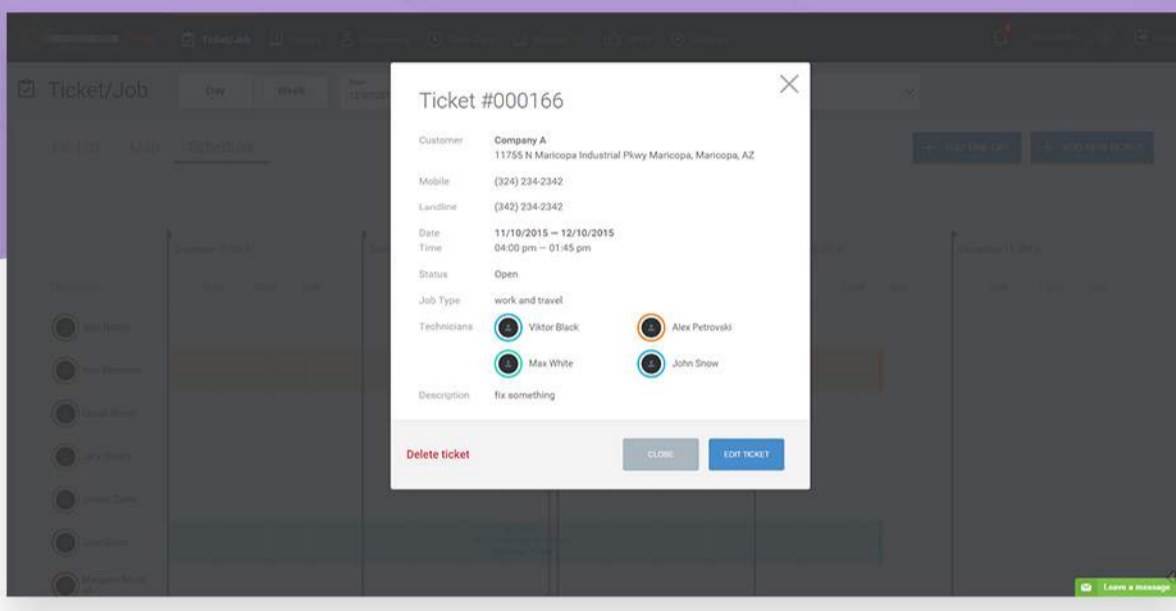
Ticket/Job

Day

Week

Job List

Map

Schedule

Ticket #000166

Customer
Company A
11755 N Maricopa Industrial Pkwy Maricopa, Maricopa, AZ

Mobile
(324) 234-2342

Landline
(342) 234-2342

Date
Time
11/10/2015 — 12/10/2015
04:00 pm — 01:45 pm

Status
Open

Job Type
work and travel

Technicians
Viktor Black
Alex Petrovski
Max White
John Snow

Description
fix something

Delete ticket

CLOSE

EDIT TICKET

Leave a message